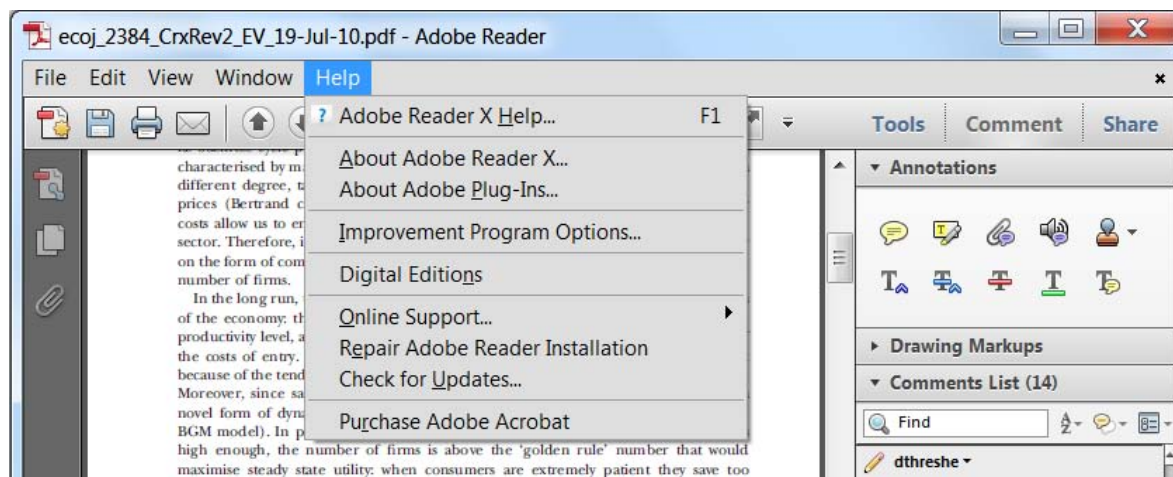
ecoj_2384_CrxRev2_EV_19-Jul-10.pdf - Adobe Reader

File Edit View Window Help

Tools Comment Share

? Adobe Reader X Help... F1

About Adobe Reader X...
About Adobe Plug-Ins...

Improvement Program Options...

Digital Editions

Online Support...
Repair Adobe Reader Installation
Check for Updates...

Purchase Adobe Acrobat

characterised by m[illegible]
different degree, t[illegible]
prices (Bertrand c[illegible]
costs allow us to e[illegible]
sector. Therefore, i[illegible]
on the form of com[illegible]
number of firms.

In the long run, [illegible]
of the economy: th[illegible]
productivity level, a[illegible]
the costs of entry. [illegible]
because of the tend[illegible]
Moreover, since sa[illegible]
novel form of dyna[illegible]
BGM model). In p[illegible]
high enough, the number of firms is above the 'golden rule' number that would maximise steady state utility: when consumers are extremely patient they save too

▾ Annotations

▸ Drawing Markups

▾ Comments List (14)

Find

dthreshe ▾